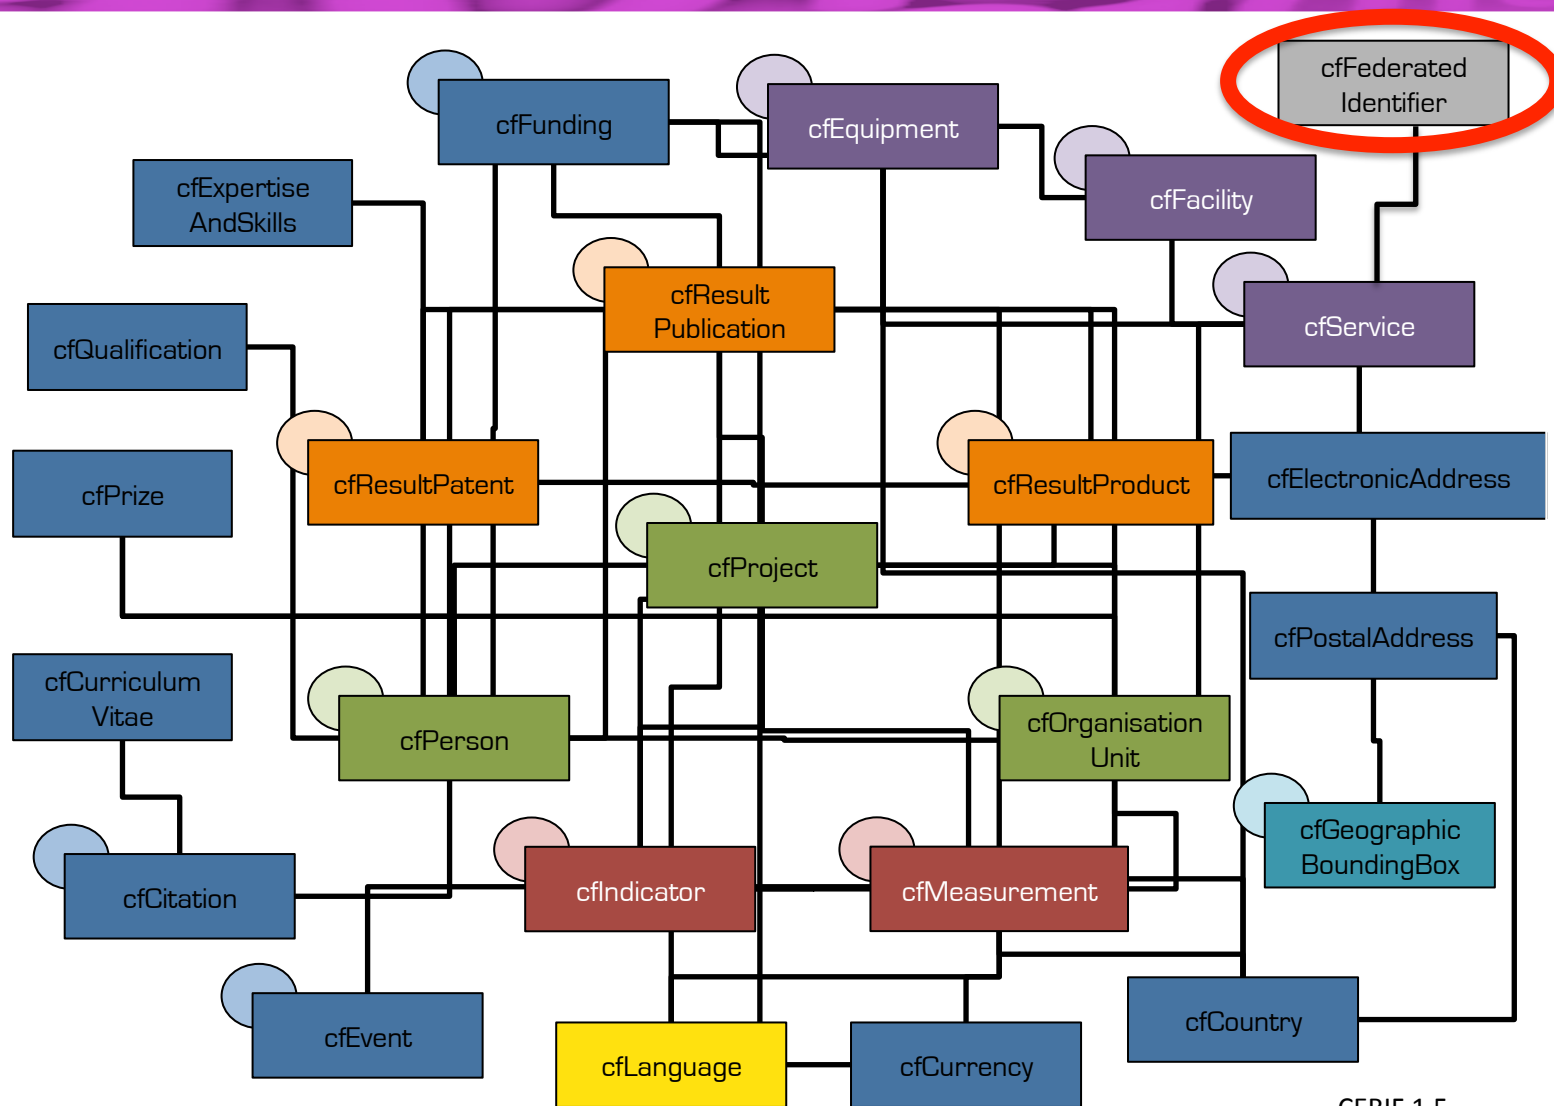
cfFederated Identifier

cfFunding

cfEquipment

cfExpertise AndSkills

cfFacility

cfResult Publication

cfService

cfQualification

cfResultPatent

cfResultProduct

cfElectronicAddress

cfPrize

cfProject

cfPostalAddress

cfCurriculum Vitae

cfPerson

cfOrganisation Unit

cfGeographic BoundingBox

cfCitation

cfIndicator

cfMeasurement

cfEvent

cfLanguage

cfCurrency

cfCountry

CERIF 1.5